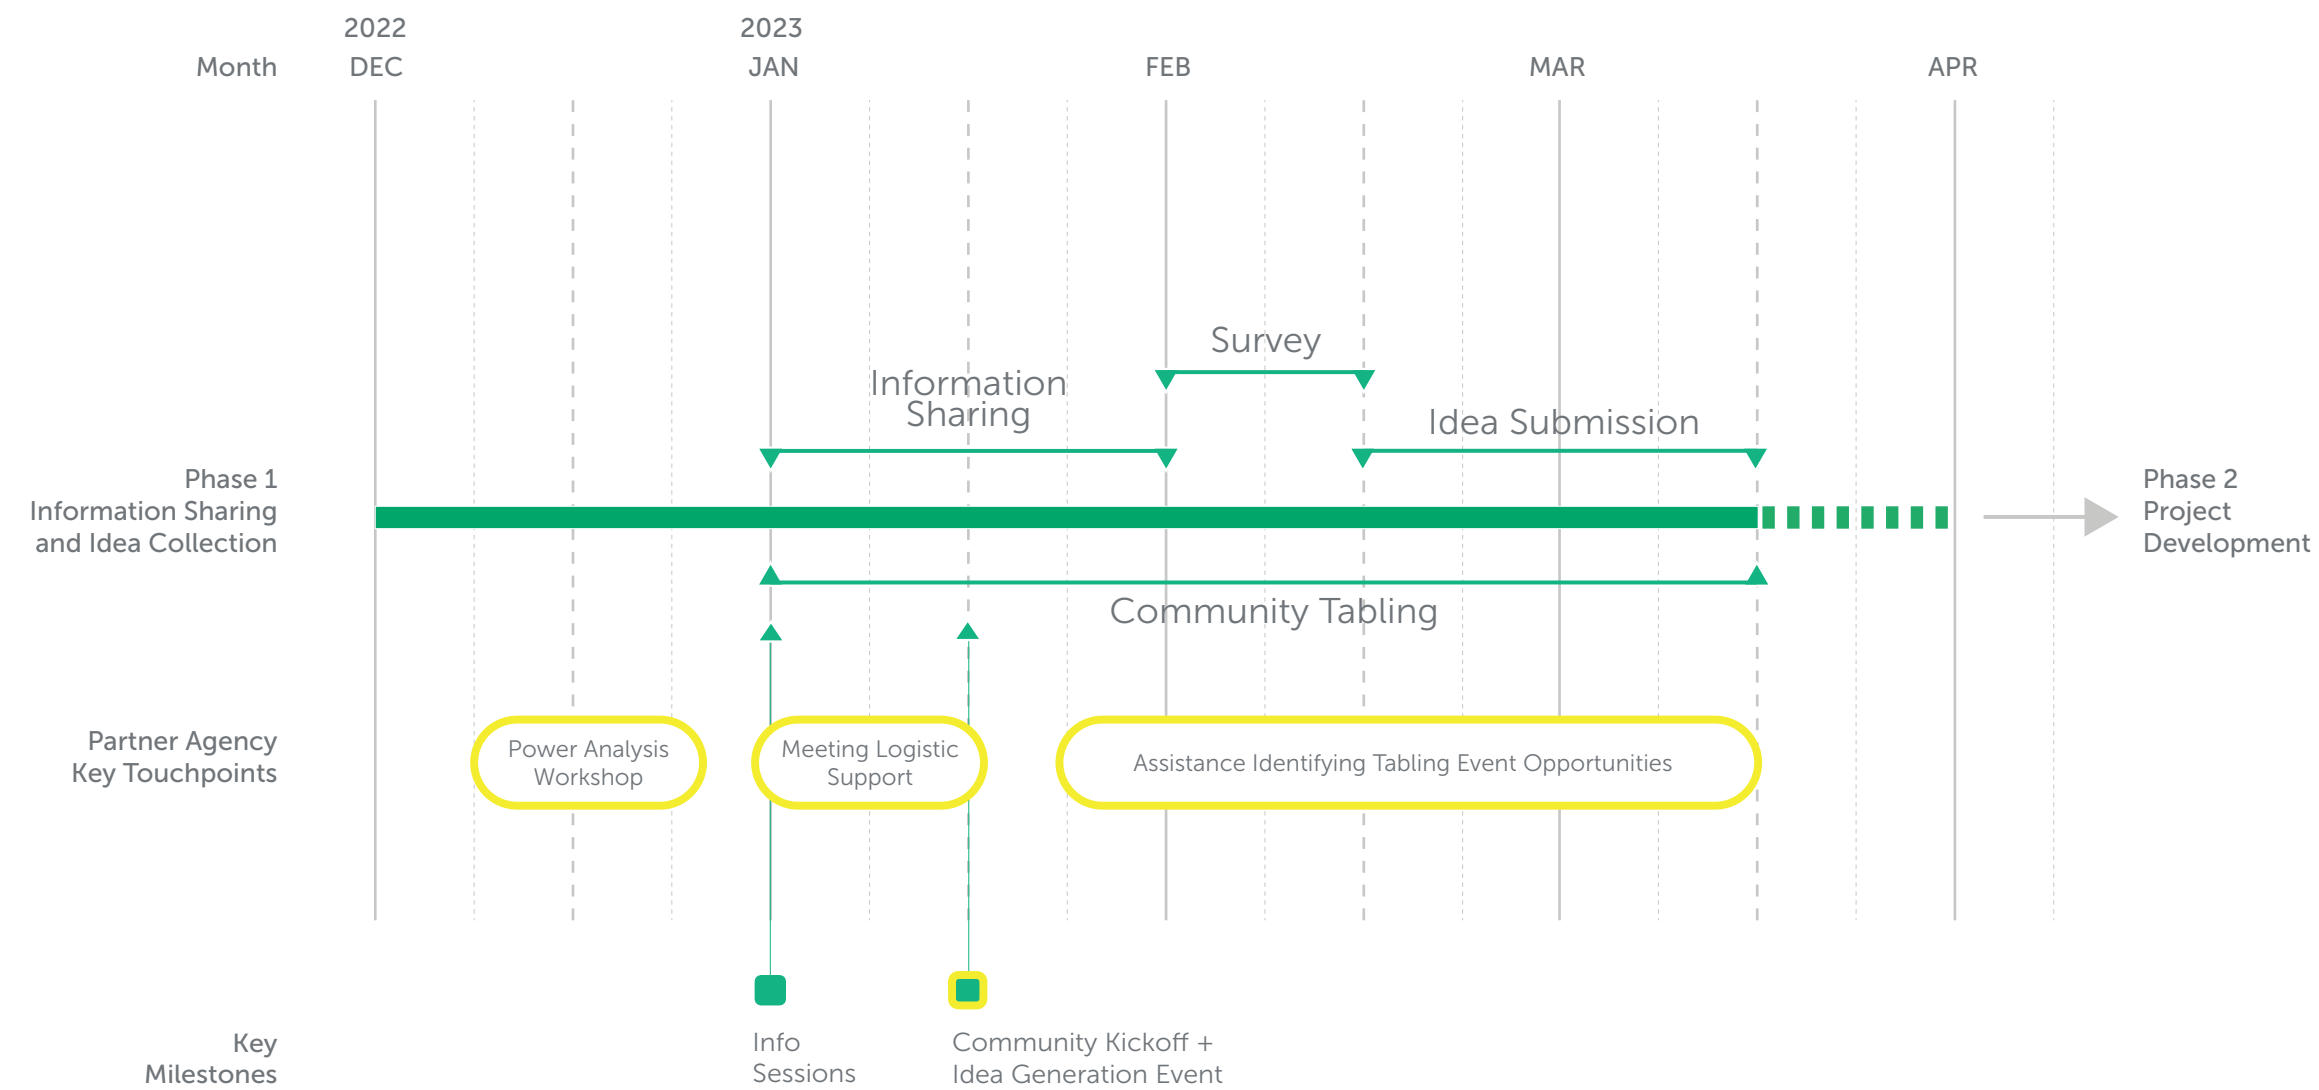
Month

2022
DEC

2023
JAN

FEB

MAR

APR

Survey

Information Sharing

Idea Submission

Phase 1
Information Sharing and Idea Collection

Phase 2
Project Development

Community Tabling

Partner Agency Key Touchpoints

Power Analysis Workshop

Meeting Logistic Support

Assistance Identifying Tabling Event Opportunities

Key Milestones

Info Sessions

Community Kickoff + Idea Generation Event